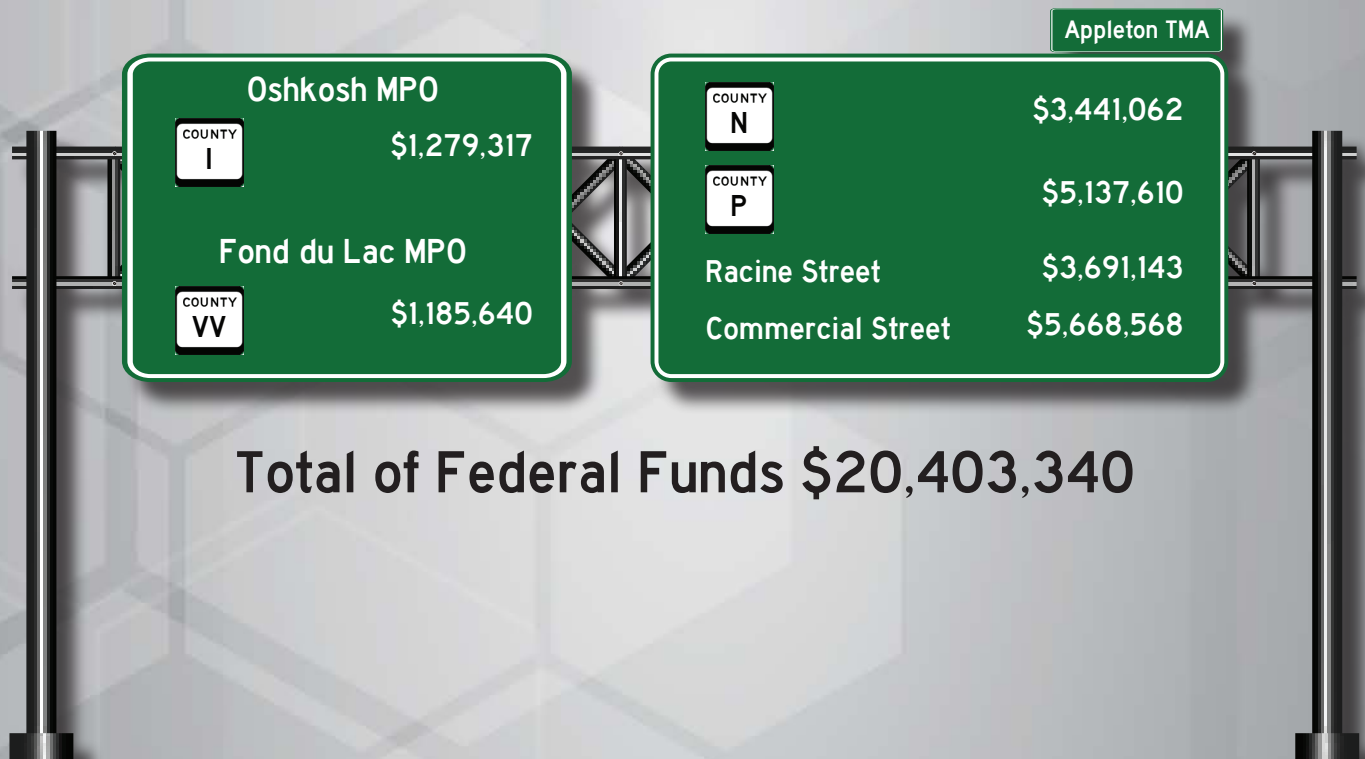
Oshkosh MPO

COUNTY I $1,279,317

Fond du Lac MPO

COUNTY VV $1,185,640

Appleton TMA

COUNTY N $3,441,062

COUNTY P $5,137,610

Racine Street $3,691,143

Commercial Street $5,668,568

Total of Federal Funds $20,403,340